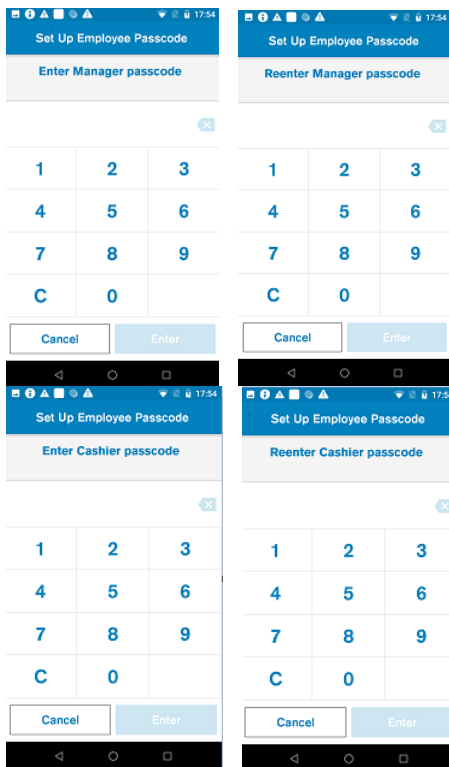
17:54

Set Up Employee Passcode

Enter Manager passcode

1 2 3
4 5 6
7 8 9
C 0

Cancel
Enter

17:54

Set Up Employee Passcode

Reenter Manager passcode

1 2 3
4 5 6
7 8 9
C 0

Cancel
Enter

17:54

Set Up Employee Passcode

Enter Cashier passcode

1 2 3
4 5 6
7 8 9
C 0

Cancel
Enter

17:5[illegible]

Set Up Employee Passcode

Reenter Cashier passcode

1 2 3
4 5 6
7 8 9
C 0

Cancel
Enter